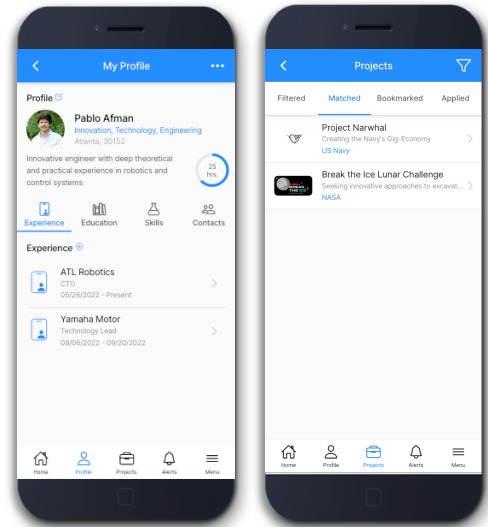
My Profile

Profile

Pablo Afman
Innovation, Technology, Engineering
Atlanta, 30152

Innovative engineer with deep theoretical and practical experience in robotics and control systems

25 hrs.

Experience Education Skills Contacts

Experience

ATL Robotics
CTO
05/26/2022 - Present

Yamaha Motor
Technology Lead
09/06/2022 - 09/20/2022

Home Profile Projects Alerts Menu

Projects

Filtered Matched Bookmarked Applied

Project Narwhal
Creating the Navy's Gig-Economy
US Navy

Break the Ice Lunar Challenge
Seeking innovative approaches to excavat...
NASA

Home Profile Projects Alerts Menu